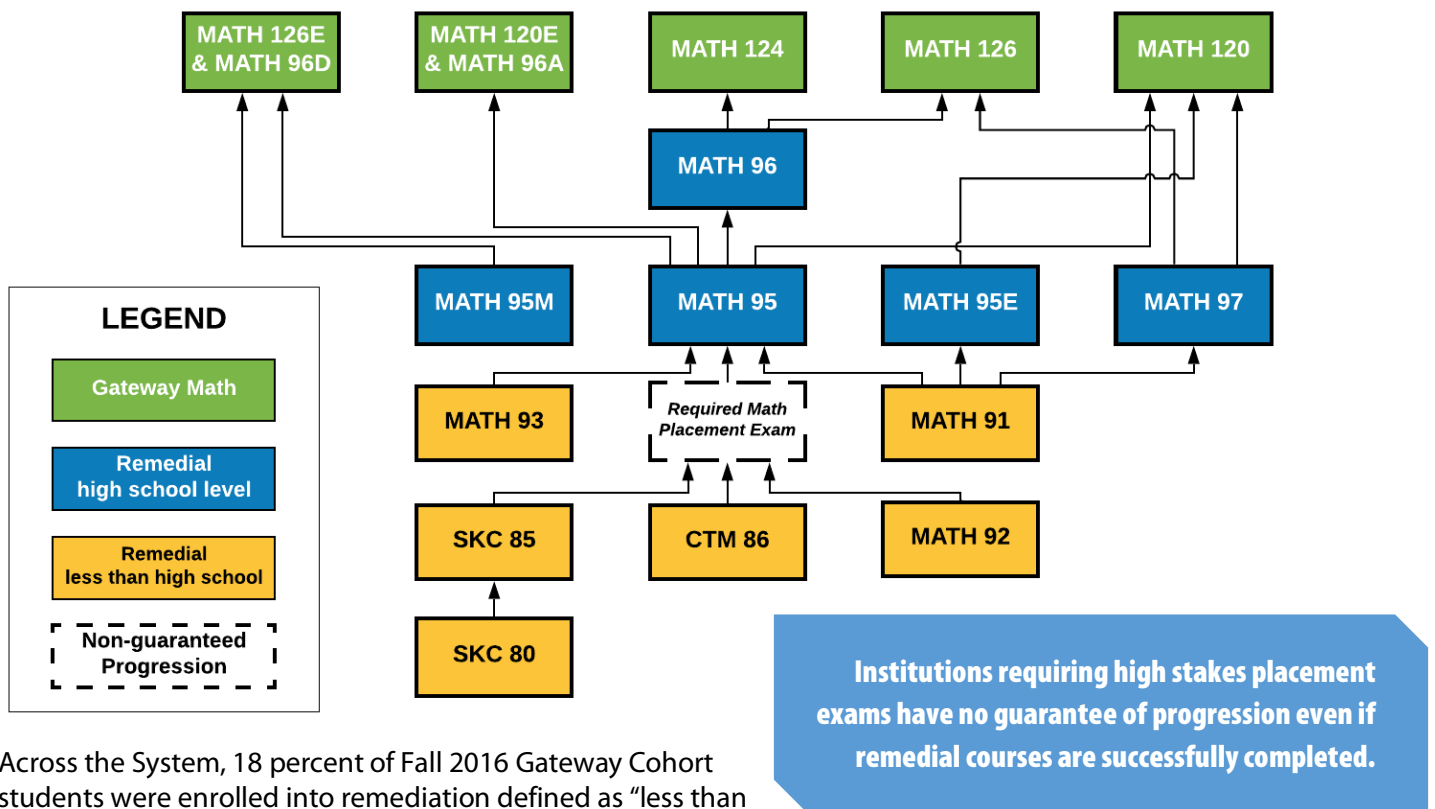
MATH 126E & MATH 96D

MATH 120E & MATH 96A

MATH 124

MATH 126

MATH 120

MATH 96

MATH 95M

MATH 95

MATH 95E

MATH 97

MATH 93

Required Math Placement Exam

MATH 91

SKC 85

CTM 86

MATH 92

SKC 80

LEGEND

Gateway Math

Remedial high school level

Remedial less than high school

Non-guaranteed Progression

Institutions requiring high stakes placement exams have no guarantee of progression even if remedial courses are successfully completed.

Across the System, 18 percent of Fall 2016 Gateway Cohort students were enrolled into remediation defined as "less than